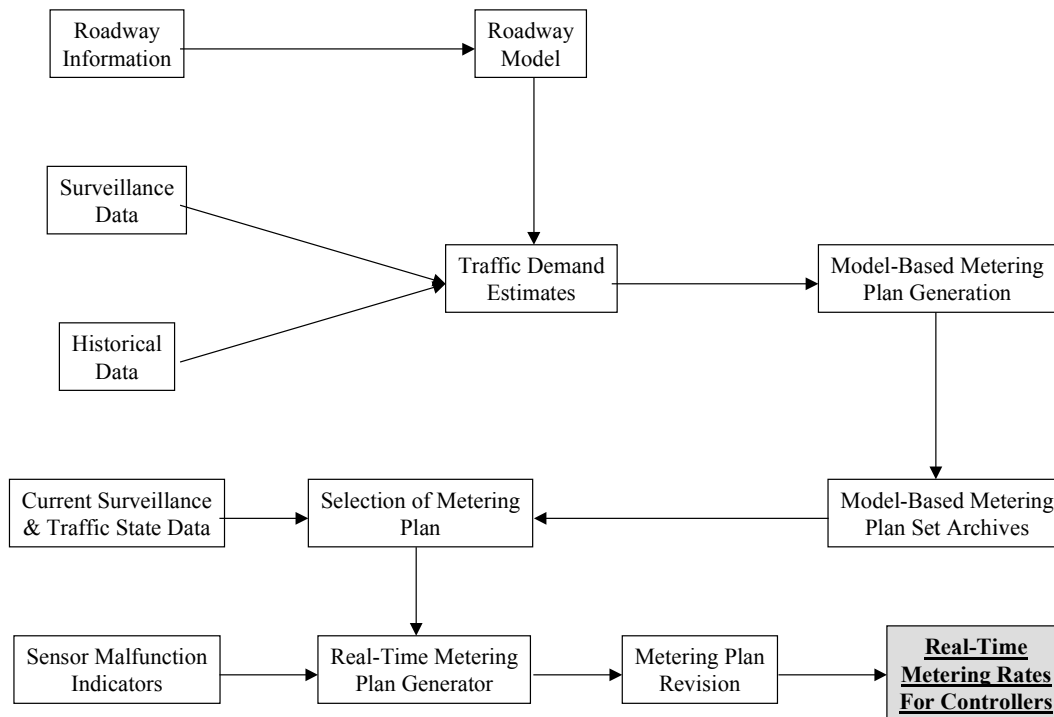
Roadway Information

Roadway Model

Surveillance Data

Historical Data

Traffic Demand Estimates

Model-Based Metering Plan Generation

Current Surveillance & Traffic State Data

Selection of Metering Plan

Model-Based Metering Plan Set Archives

Sensor Malfunction Indicators

Real-Time Metering Plan Generator

Metering Plan Revision

Real-Time Metering Rates For Controllers